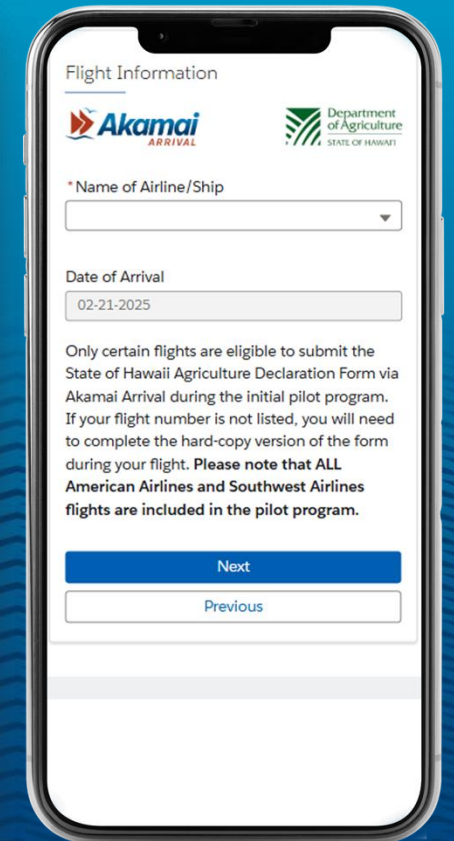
Flight Information

Akamai ARRIVAL

Department of Agriculture STATE OF HAWAII

*Name of Airline/Ship

Date of Arrival

02-21-2025

Only certain flights are eligible to submit the State of Hawaii Agriculture Declaration Form via Akamai Arrival during the initial pilot program. If your flight number is not listed, you will need to complete the hard-copy version of the form during your flight. **Please note that ALL American Airlines and Southwest Airlines flights are included in the pilot program.**

Next

Previous